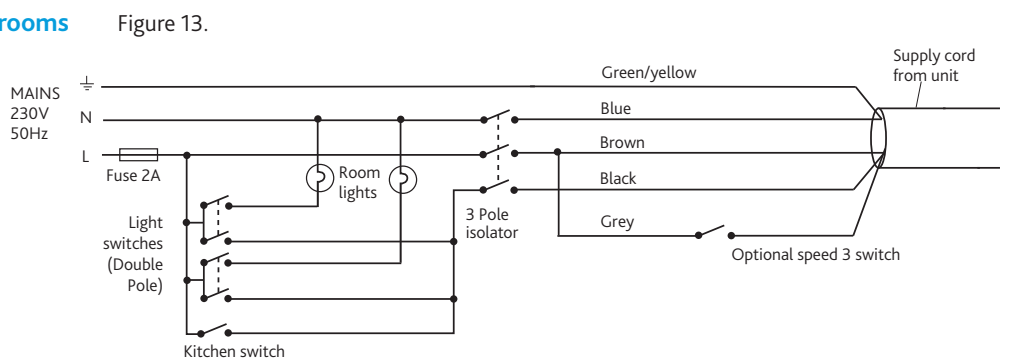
rooms

Figure 13.

Supply cord from unit

MAINS 230V 50Hz

Green/yellow

N

Blue

Brown

L

Fuse 2A

Room lights

Black

Light switches (Double Pole)

3 Pole isolator

Grey

Optional speed 3 switch

Kitchen switch